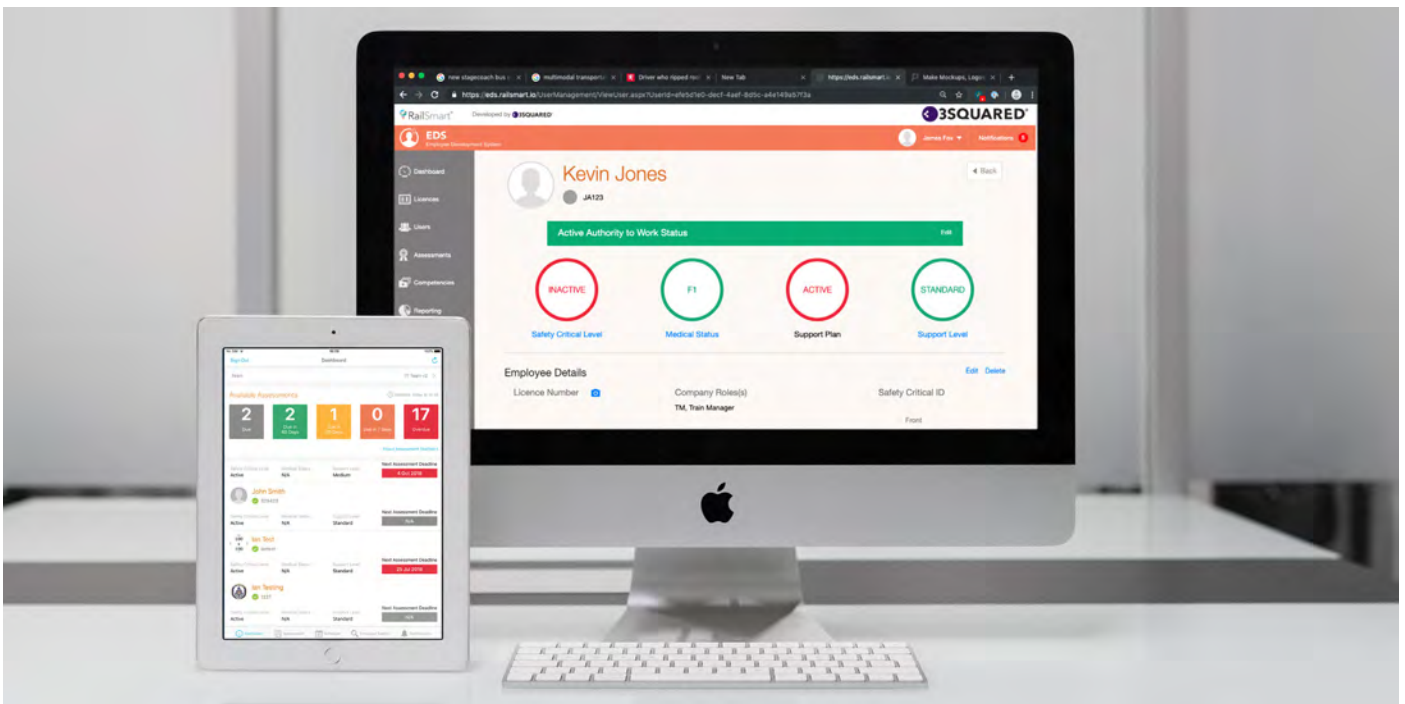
new stagecoach bus | multimodal transporta | Driver who ripped | New Tab | https://eds.railsmart.io | Make Mockups, Logos

https://eds.railsmart.io/UserManagement/ViewUser.aspx?UserId=afe6d1e0-dec f-4aef-8d0c-a4e149a57f3a

RailSmart Developed by 3SQUARED

3SQUARED

EDS
Employee Development System

James Fox

Notifications 0

Dashboard

Licences

Users

Assessments

Competencies

Reporting

Kevin Jones

JA123

Back

Active Authority to Work Status

Edit

INACTIVE
Safety Critical Level

F1
Medical Status

ACTIVE
Support Plan

STANDARD
Support Level

Employee Details

Edit Delete

Licence Number

Company Roles(s)
TM, Train Manager

Safety Critical ID
Front

RailSmart Dashboard

Available Assessments

| 2 | 2 | 1 | 0 | 17 |
|---|---|---|---|---|
| Due | Due in 90 Days | Due in 30 Days | Due in 7 Days | Overdue |

View Assessment Statistics

Active N/A Medium
Next Assessment Deadline

John Smith

Active N/A Standard
Next Assessment Deadline
N/A

Ian Test

Active N/A Standard
Next Assessment Deadline
20 Jul 2018

Ian Testing

Active N/A Standard
Next Assessment Deadline
N/A